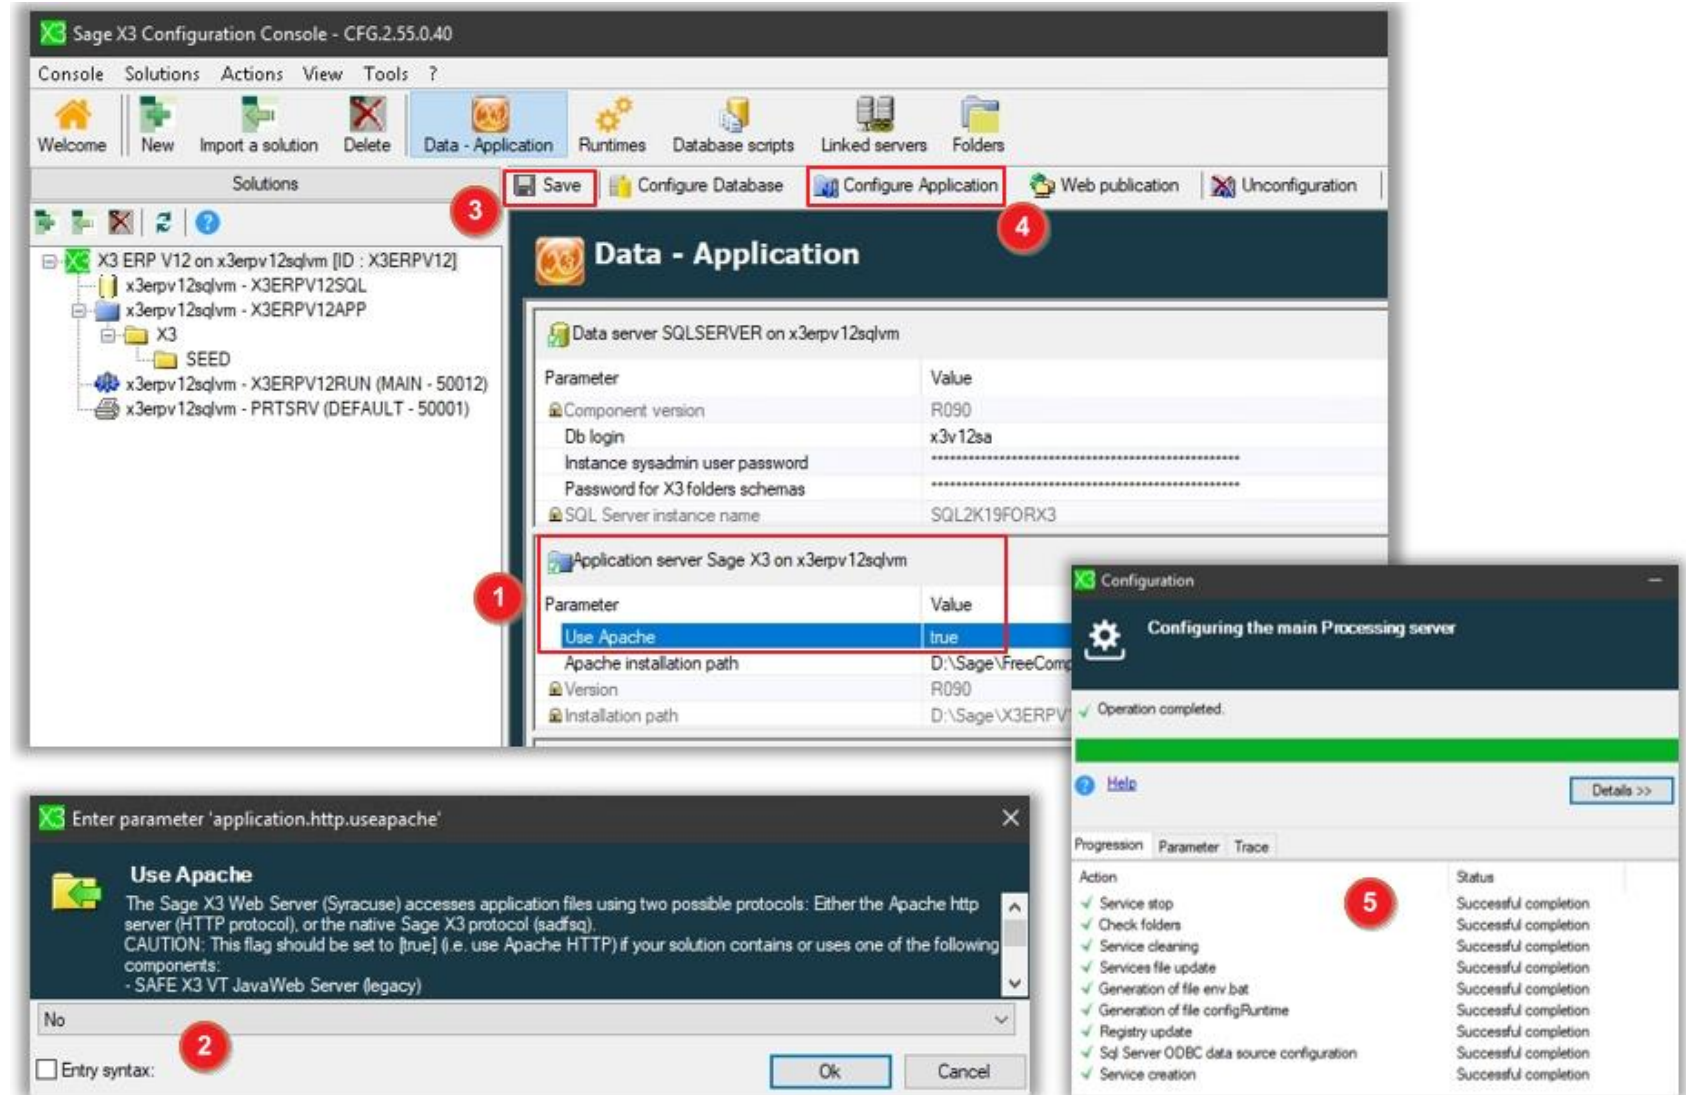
Sage X3 Configuration Console - CFG.2.55.0.40
Console Solutions Actions View Tools ?
Welcome New Import a solution Delete Data - Application Runtimes Database scripts Linked servers Folders
Solutions
Save Configure Database Configure Application Web publication Unconfiguration
3
4
X3 ERP V12 on x3erpv12sqlvm [ID : X3ERPV12]
x3erpv12sqlvm - X3ERPV12SQL
x3erpv12sqlvm - X3ERPV12APP
X3
SEED
x3erpv12sqlvm - X3ERPV12RUN (MAIN - 50012)
x3erpv12sqlvm - PRTSRV (DEFAULT - 50001)
Data - Application
Data server SQLSERVER on x3erpv12sqlvm

| Parameter | Value |
|---|---|
| Component version | R090 |
| Db login | x3v12sa |
| Instance sysadmin user password | \*\*\*\*\*\*\*\*\*\*\*\*\*\*\*\*\*\*\*\*\*\*\*\*\*\*\*\*\*\*\*\*\*\*\*\*\*\*\*\*\*\*\*\*\*\*\*\*\*\* |
| Password for X3 folders schemas | \*\*\*\*\*\*\*\*\*\*\*\*\*\*\*\*\*\*\*\*\*\*\*\*\*\*\*\*\*\*\*\*\*\*\*\*\*\*\*\*\*\*\*\*\*\*\*\*\*\* |
| SQL Server instance name | SQL2K19FORX3 |

Application server Sage X3 on x3erpv12sqlvm
1

| Parameter | Value |
|---|---|
| Use Apache | true |
| Apache installation path | D:\Sage\FreeComp |
| Version | R090 |
| Installation path | D:\Sage\X3ERPV |

Configuration
Configuring the main Processing server
Operation completed.
Help
Details >>
Progression Parameter Trace
5

| Action | Status |
|---|---|
| Service stop | Successful completion |
| Check folders | Successful completion |
| Service cleaning | Successful completion |
| Services file update | Successful completion |
| Generation of file env.bat | Successful completion |
| Generation of file configRuntime | Successful completion |
| Registry update | Successful completion |
| Sql Server ODBC data source configuration | Successful completion |
| Service creation | Successful completion |

Enter parameter 'application.http.useapache'
Use Apache
The Sage X3 Web Server (Syracuse) accesses application files using two possible protocols: Either the Apache http server (HTTP protocol), or the native Sage X3 protocol (sadfsq).
CAUTION: This flag should be set to [true] (i.e. use Apache HTTP) if your solution contains or uses one of the following components:
- SAFE X3 VT JavaWeb Server (legacy)
No
2
Entry syntax:
Ok Cancel